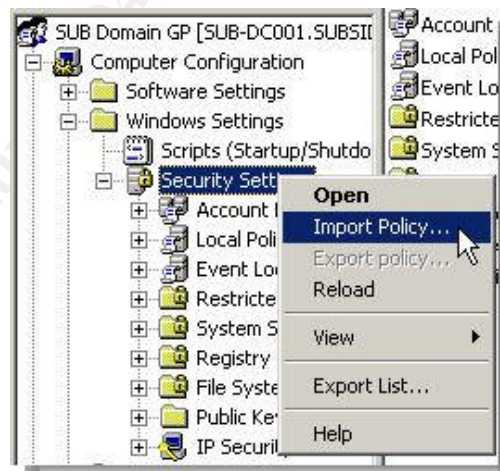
SUB Domain GP [SUB-DC001.SUBSII
Computer Configuration
Software Settings
Windows Settings
Scripts (Startup/Shutdo
Security Sett
Account I
Local Poli
Event Lo
Restricte
System S
Registry
File Syste
Public Ke
IP Securi

Account
Local Pol
Event Lo
Restricte
System S

Open
Import Policy...
Export policy...
Reload
View
Export List...
Help